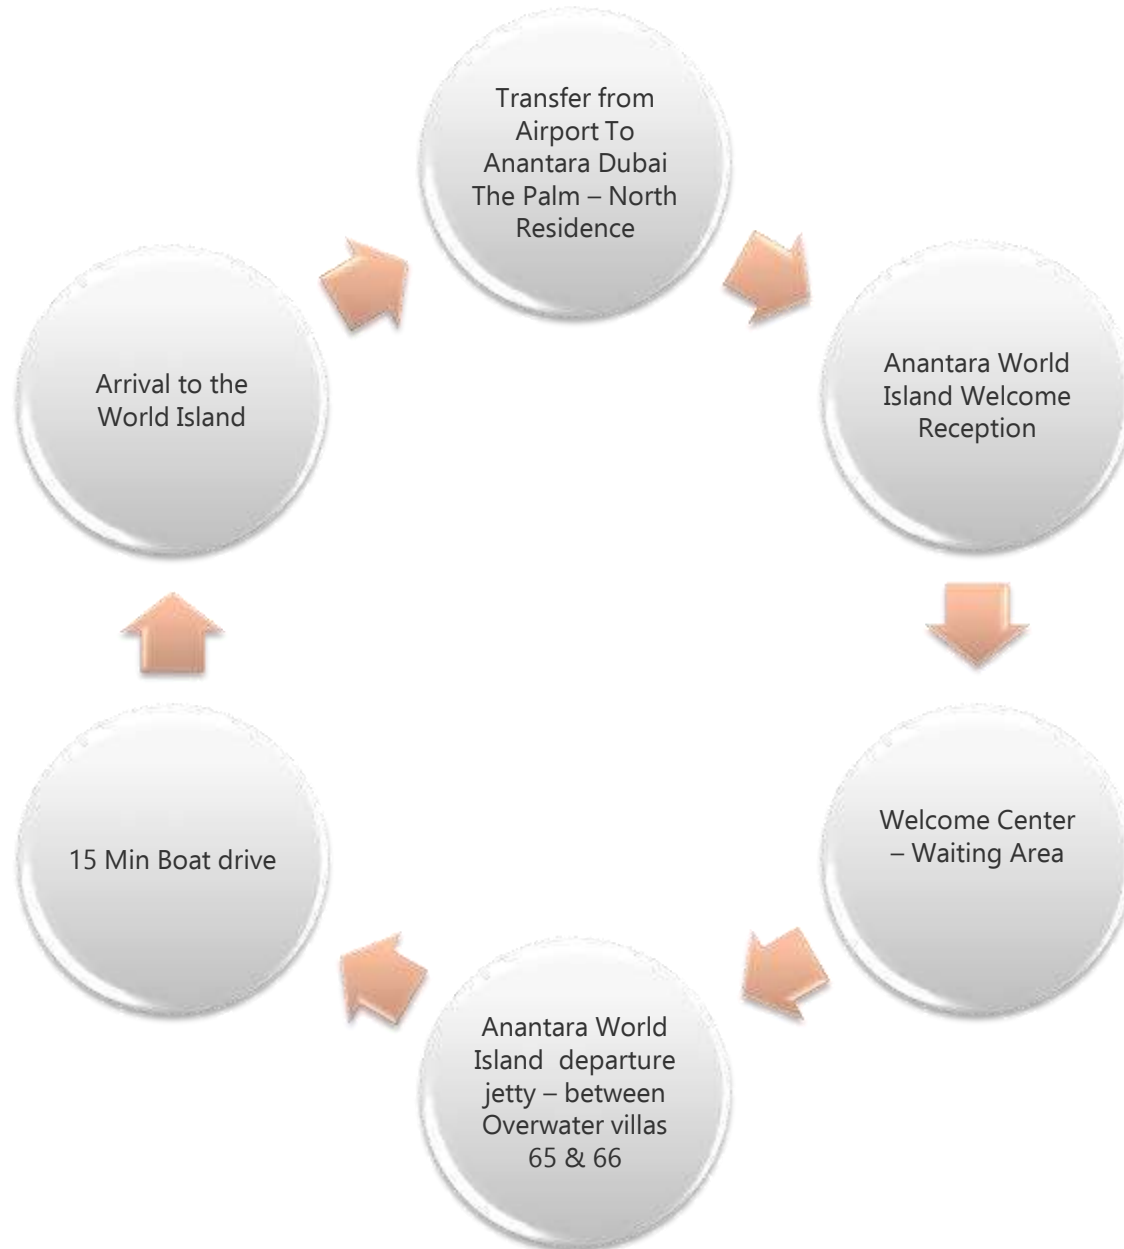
Transfer from Airport To Anantara Dubai The Palm – North Residence

Anantara World Island Welcome Reception

Welcome Center – Waiting Area

Anantara World Island departure jetty – between Overwater villas 65 & 66

15 Min Boat drive

Arrival to the World Island